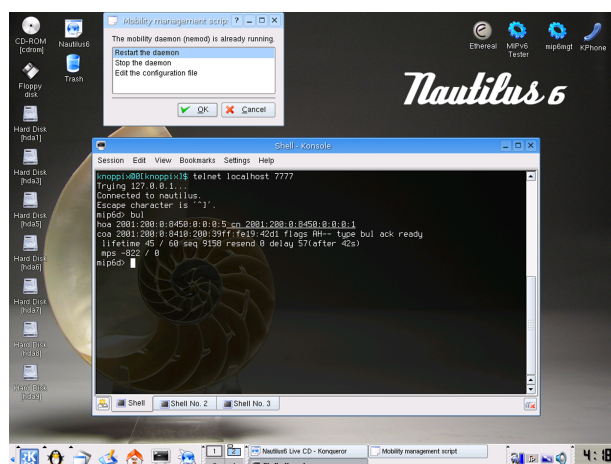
CD-ROM [cdrom]

Nautilus6

Trash

Floppy disk

Hard Disk [hda1]

Hard Disk [hda3]

Hard Disk [hda5]

Hard Disk [hda6]

Hard Disk [hda7]

Hard Disk [hda8]

Hard Disk [hda9]

Mobility management scrip ?

The mobility daemon (nemod) is already running.

Restart the daemon
Stop the daemon
Edit the configuration file

OK Cancel

Ethereal MIPv6 Tester mip6mgt KPhone

Nautilus 6

Shell - Konsole

Session Edit View Bookmarks Settings Help

knoppix@0[knoppix]$ telnet localhost 7777
Trying 127.0.0.1...
Connected to nautilus.
Escape character is '^]'.
mip6d> bul
hoa 2001:200:0:8450:0:0:0:5 cn 2001:200:0:8450:0:0:0:1
coa 2001:200:0:8410:200:39ff:fe19:42d1 flags AH-- type bul ack ready
 lifetime 45 / 60 seq 9158 resend 0 delay 57(after 42s)
 mps -822 / 0
mip6d>

Shell Shell No. 2 Shell No. 3

1 2

Nautilus6 Live CD - Konqueror

Mobility management script

4:18